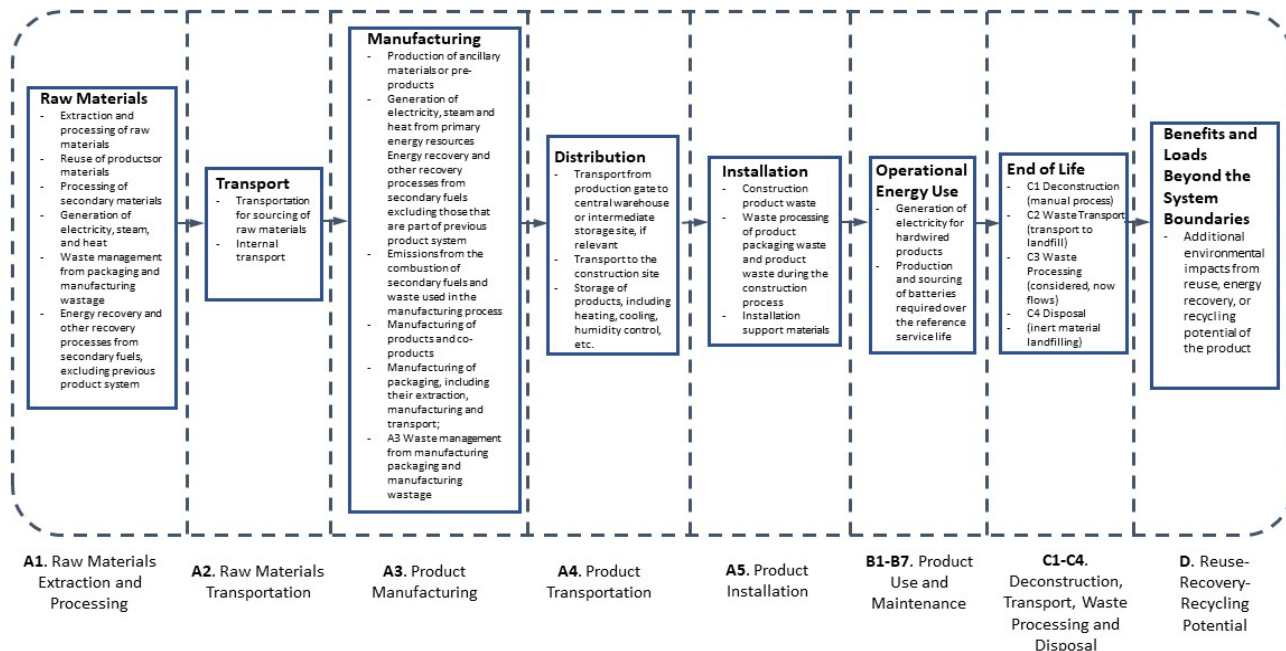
**Raw Materials**
- Extraction and processing of raw materials
- Reuse of productsor materials
- Processing of secondary materials
- Generation of electricity, steam, and heat
- Waste management from packaging and manufacturing wastage
- Energy recovery and other recovery processes from secondary fuels, excluding previous product system

**Transport**
- Transportation for sourcing of raw materials
- Internal transport

**Manufacturing**
- Production of ancillary materials or pre-products
- Generation of electricity, steam and heat from primary energy resources Energy recovery and other recovery processes from secondary fuels excluding those that are part of previous product system
- Emissions from the combustion of secondary fuels and waste used in the manufacturing process
- Manufacturing of products and co-products
- Manufacturing of packaging, including their extraction, manufacturing and transport;
- A3 Waste management from manufacturing packaging and manufacturing wastage

**Distribution**
- Transport from production gate to central warehouse or intermediate storage site, if relevant
- Transport to the construction site
- Storage of products, including heating, cooling, humidity control, etc.

**Installation**
- Construction product waste
- Waste processing of product packaging waste and product waste during the construction process
- Installation support materials

**Operational Energy Use**
- Generation of electricity for hardwired products
- Production and sourcing of batteries required over the reference service life

**End of Life**
- C1 Deconstruction (manual process)
- C2 Waste Transport (transport to landfill)
- C3 Waste Processing (considered, now flows)
- C4 Disposal
- (inert material landfilling)

**Benefits and Loads Beyond the System Boundaries**
- Additional environmental impacts from reuse, energy recovery, or recycling potential of the product

**A1.** Raw Materials Extraction and Processing

**A2.** Raw Materials Transportation

**A3.** Product Manufacturing

**A4.** Product Transportation

**A5.** Product Installation

**B1-B7.** Product Use and Maintenance

**C1-C4.** Deconstruction, Transport, Waste Processing and Disposal

**D.** Reuse-Recovery-Recycling Potential